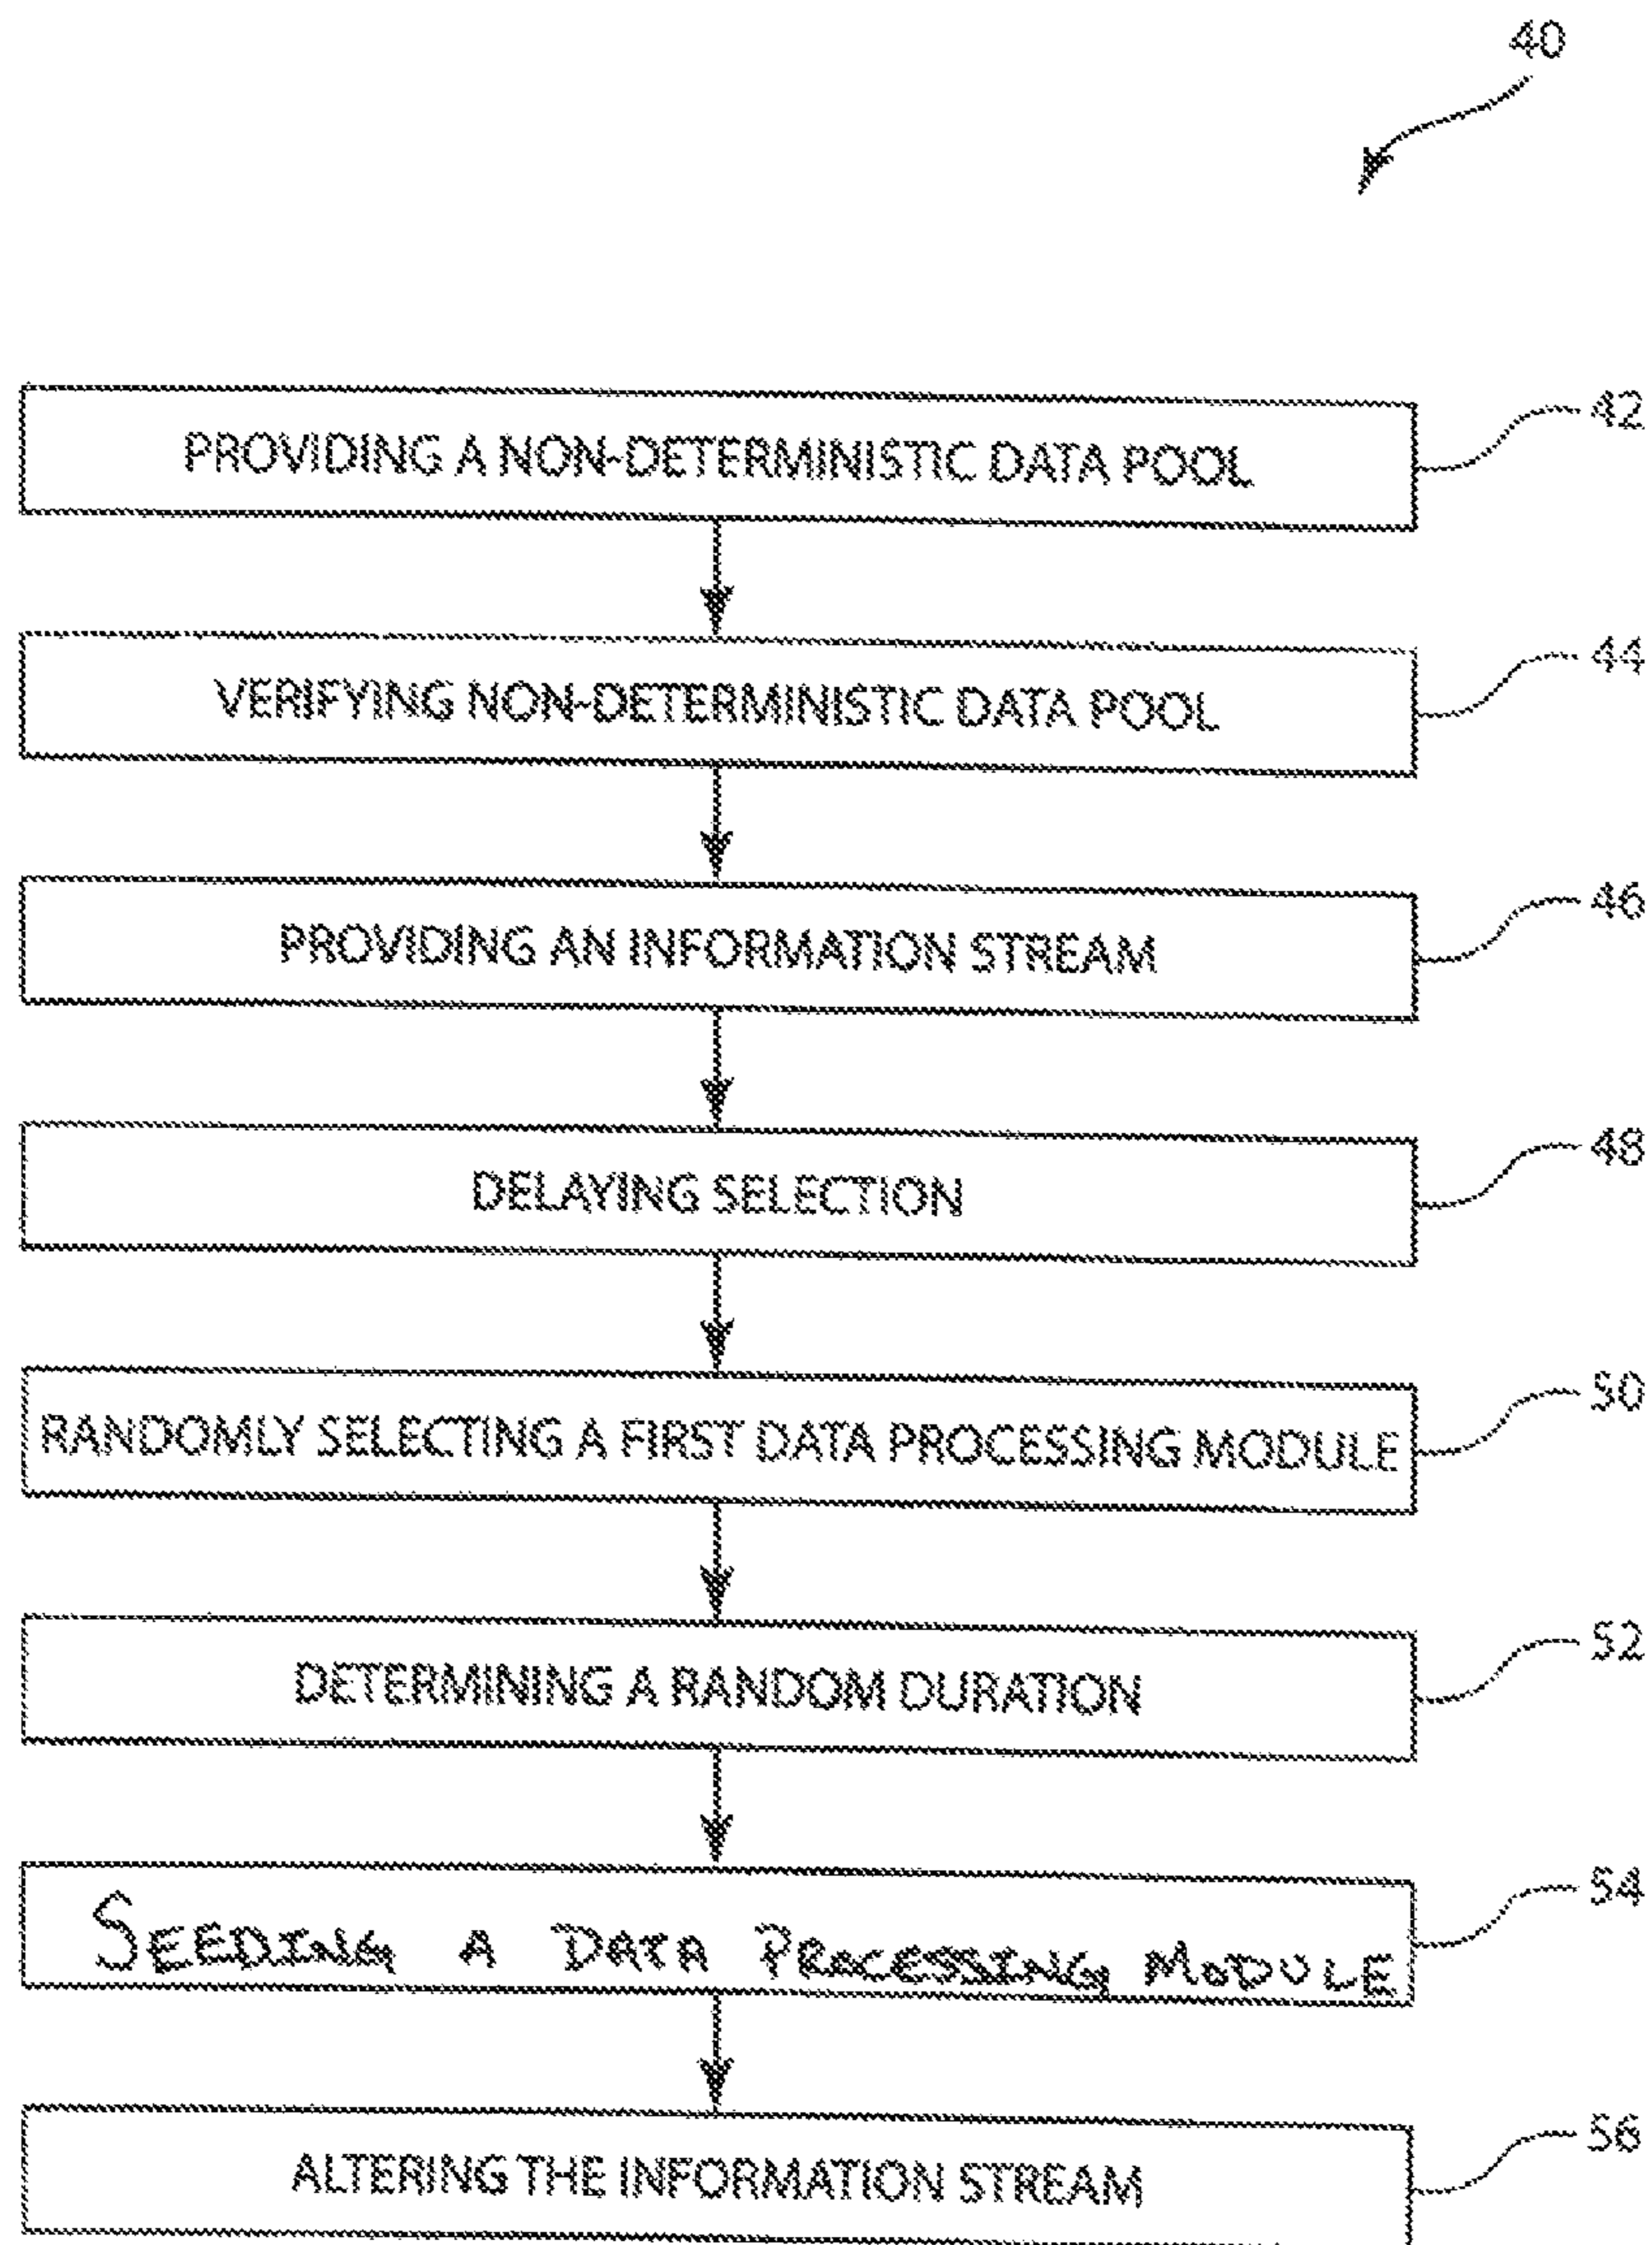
40

PROVIDING A NON-DETERMINISTIC DATA POOL

42

VERIFYING NON-DETERMINISTIC DATA POOL

44

PROVIDING AN INFORMATION STREAM

46

DELAYING SELECTION

48

RANDOMLY SELECTING A FIRST DATA PROCESSING MODULE

50

DETERMINING A RANDOM DURATION

52

SEEDING A DATA PROCESSING MODULE

54

ALTERING THE INFORMATION STREAM

56